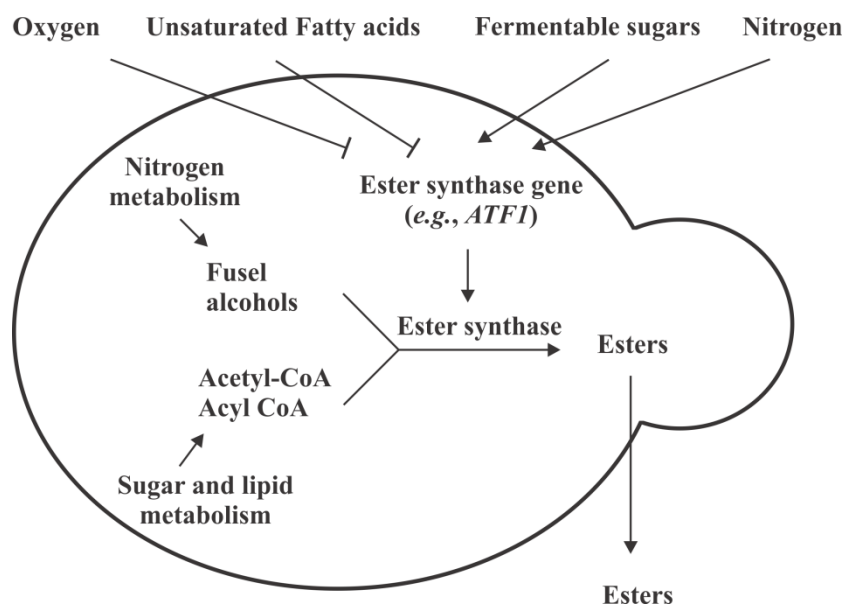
Oxygen Unsaturated Fatty acids Fermentable sugars Nitrogen

Nitrogen metabolism

Ester synthase gene (*e.g.*, *ATF1*)

Fusel alcohols

Ester synthase

Esters

Acetyl-CoA
Acyl CoA

Sugar and lipid metabolism

Esters